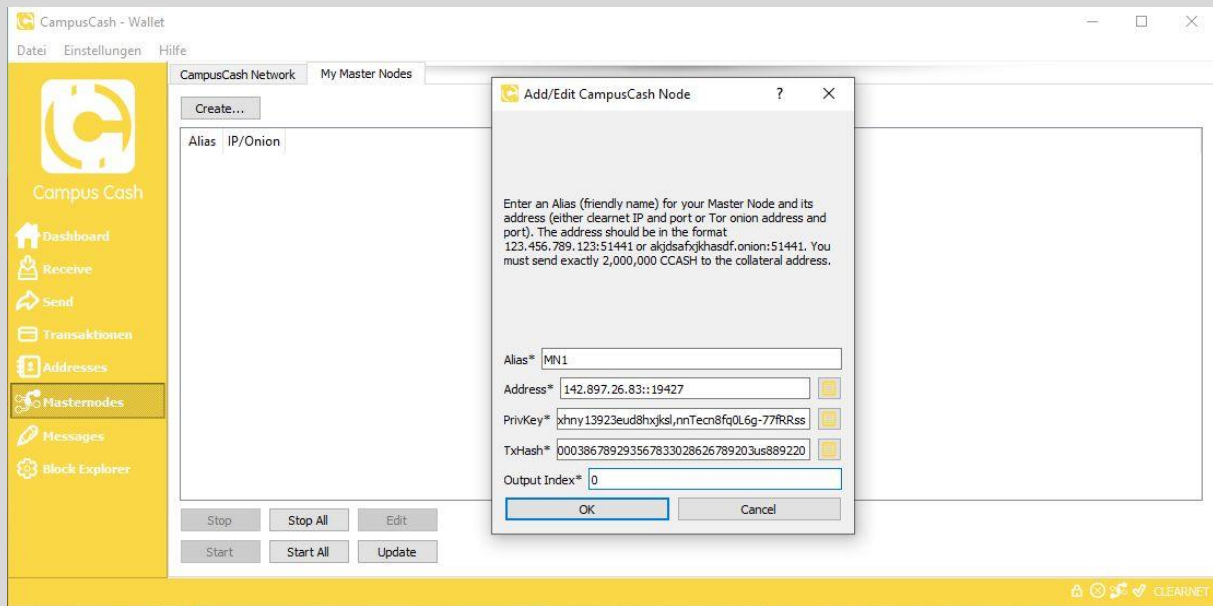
CampusCash - Wallet

Datei Einstellungen Hilfe

Campus Cash

Dashboard
Receive
Send
Transaktionen
Addresses
Masternodes
Messages
Block Explorer

CampusCash Network My Master Nodes

Create...

Alias IP/Onion

Stop Stop All Edit
Start Start All Update

Add/Edit CampusCash Node ? X

Enter an Alias (friendly name) for your Master Node and its address (either clearnet IP and port or Tor onion address and port). The address should be in the format 123.456.789.123:51441 or akjdsafxjkhasdf.onion:51441. You must send exactly 2,000,000 CCASH to the collateral address.

Alias* MN1
Address* 142.897.26.83::19427
PrivKey* xhny13923eud8hxjksl,nnTecn8fq0L6g-77fRRss
TxHash* 000386789293567833028626789203us889220
Output Index* 0

OK Cancel

CLEARNET